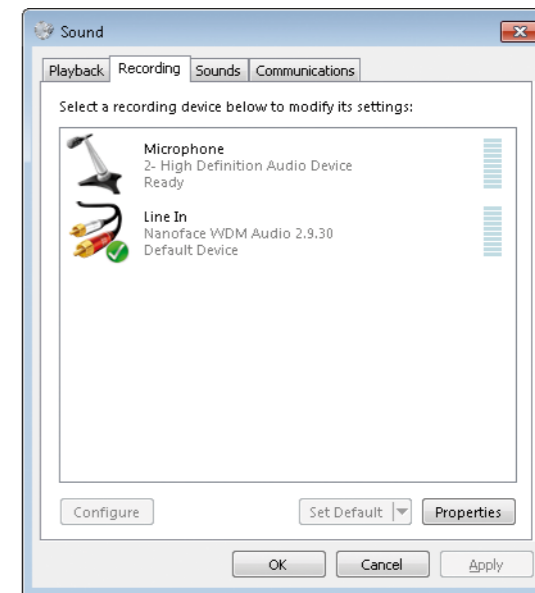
Sound

Playback Recording Sounds Communications

Select a recording device below to modify its settings:

Microphone
2- High Definition Audio Device
Ready

Line In
Nanoface WDM Audio 2.9.30
Default Device

Configure

Set Default

Properties

OK

Cancel

Apply